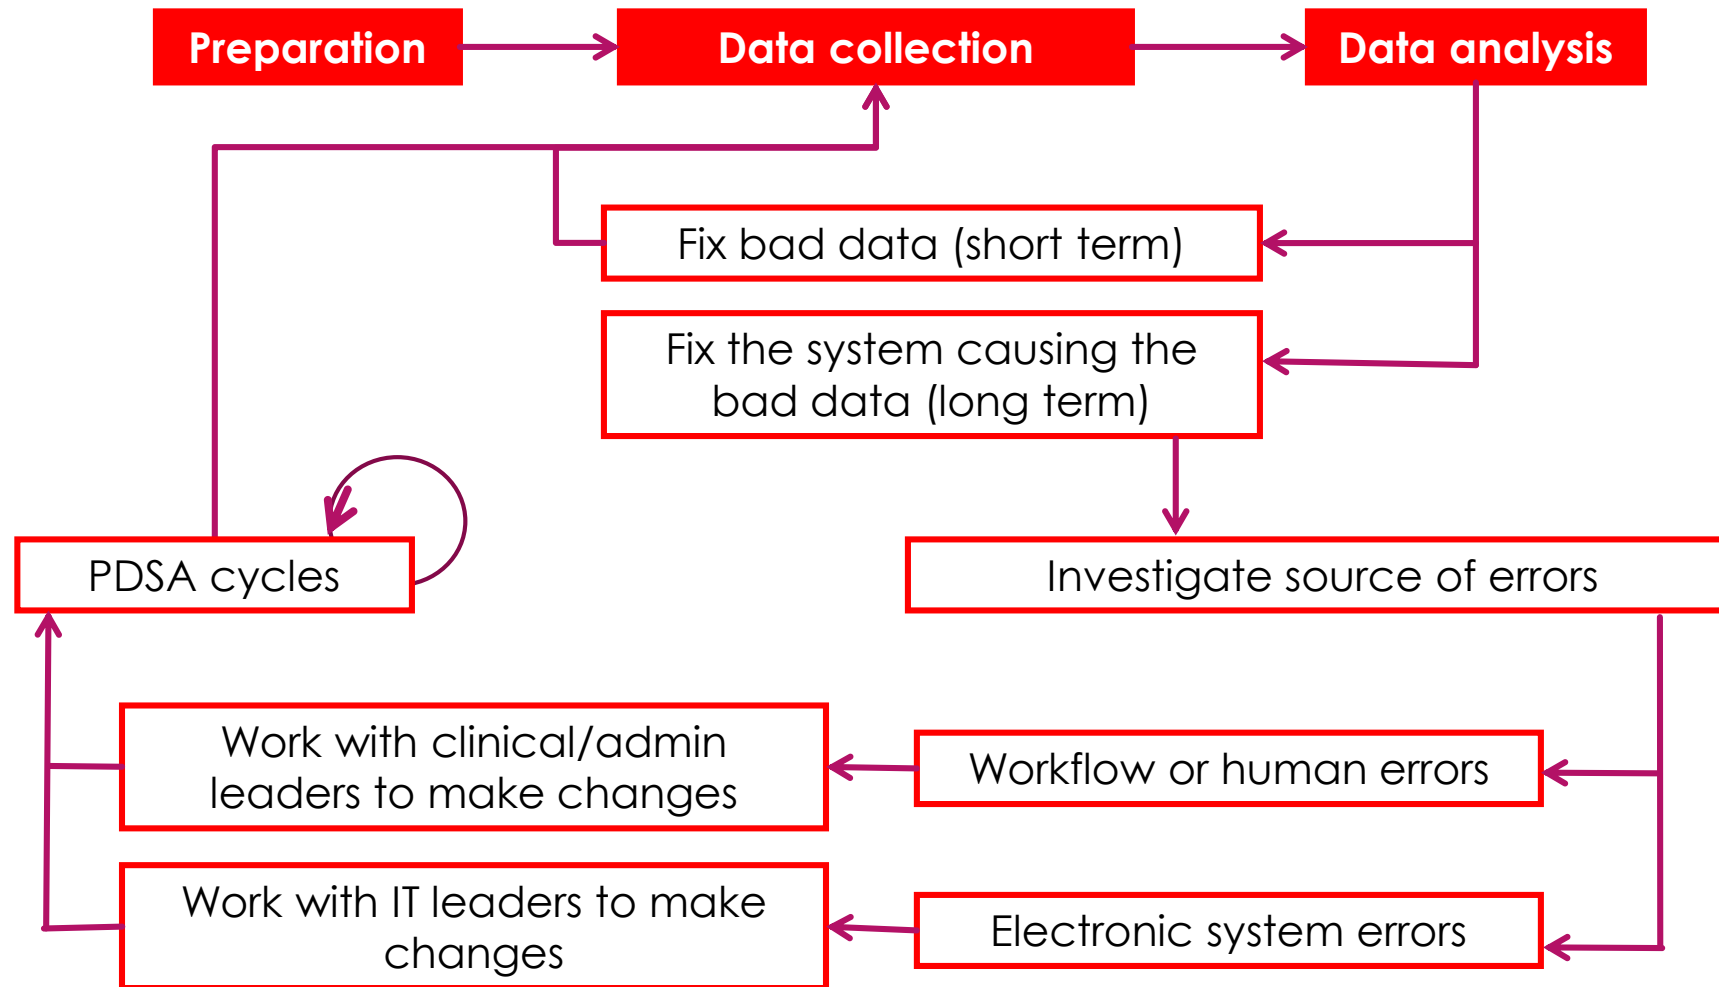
Preparation

Data collection

Data analysis

Fix bad data (short term)

Fix the system causing the bad data (long term)

PDSA cycles

Investigate source of errors

Work with clinical/admin leaders to make changes

Workflow or human errors

Work with IT leaders to make changes

Electronic system errors